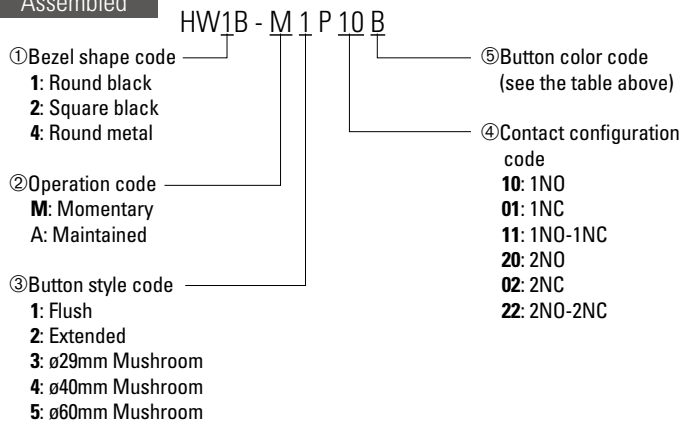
Assembled

HW1B - M 1 P 10 B

①Bezel shape code
1: Round black
2: Square black
4: Round metal

②Operation code
M: Momentary
A: Maintained

③Button style code
1: Flush
2: Extended
3: ø29mm Mushroom
4: ø40mm Mushroom
5: ø60mm Mushroom

⑤Button color code (see the table above)

④Contact configuration code
10: 1NO
01: 1NC
11: 1NO-1NC
20: 2NO
02: 2NC
22: 2NO-2NC